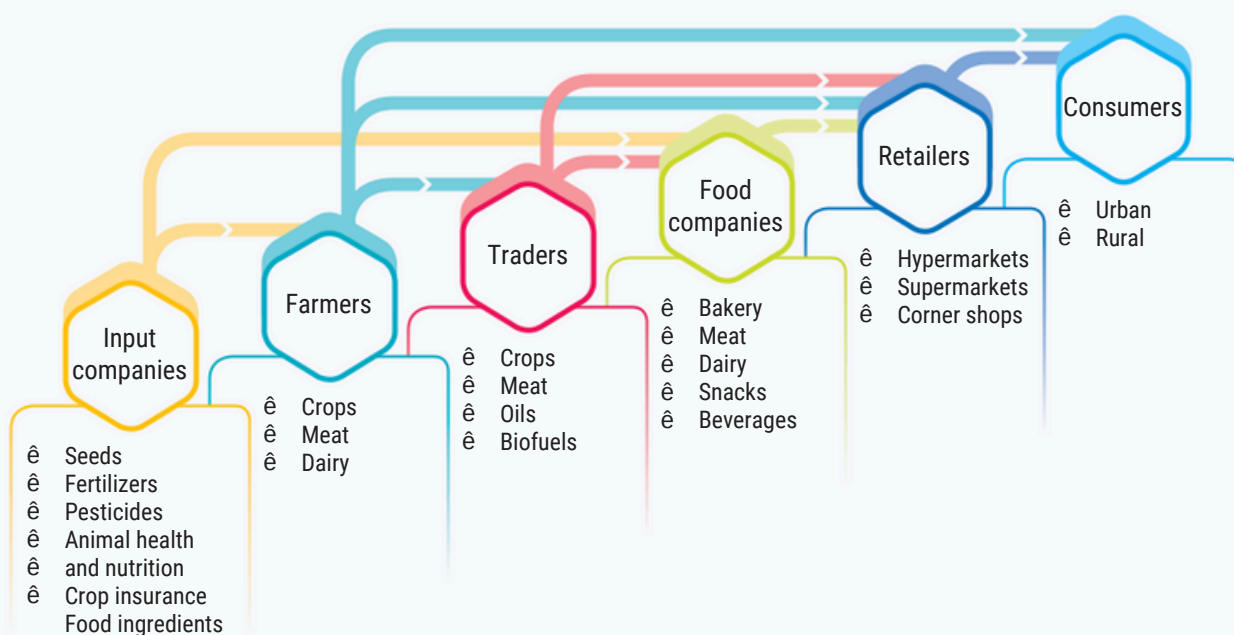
Consumers

ê Urban
ê Rural

Retailers

ê Hypermarkets
ê Supermarkets
ê Corner shops

Food companies

ê Bakery
ê Meat
ê Dairy
ê Snacks
ê Beverages

Traders

ê Crops
ê Meat
ê Oils
ê Biofuels

Farmers

ê Crops
ê Meat
ê Dairy

Input companies

ê Seeds
ê Fertilizers
ê Pesticides
ê Animal health
ê and nutrition
ê Crop insurance
Food ingredients